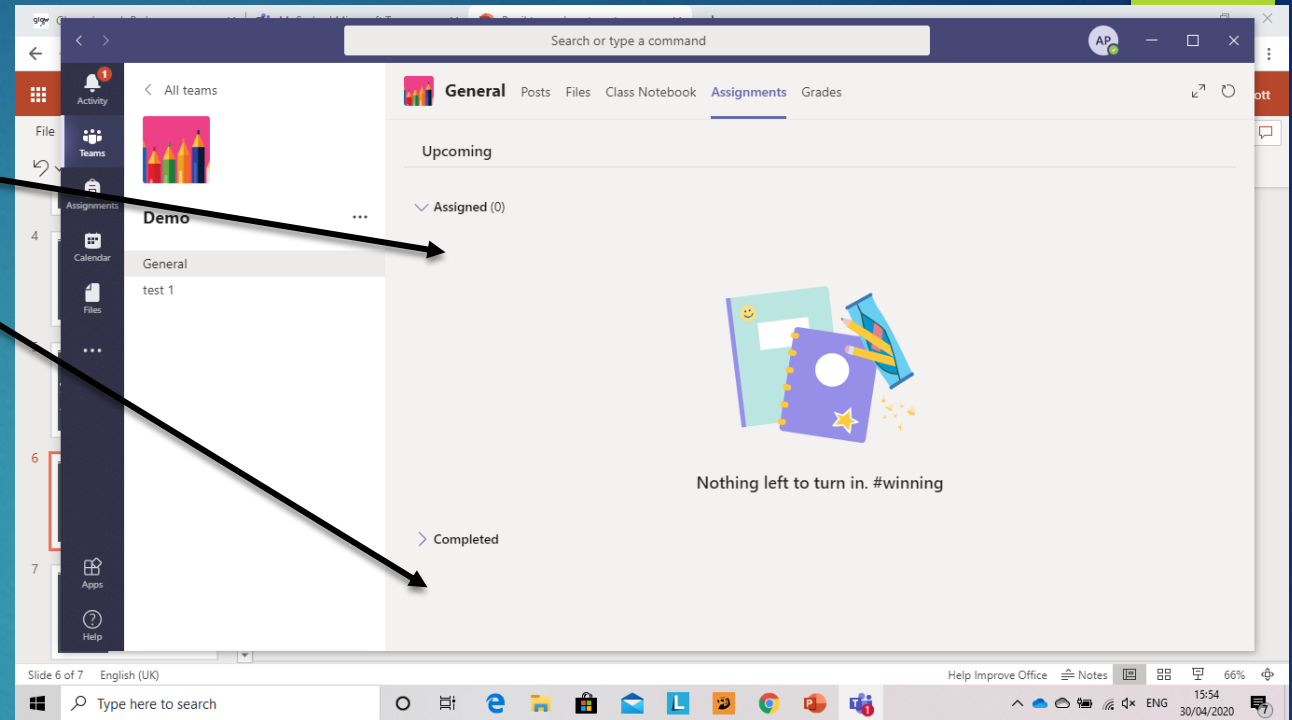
Search or type a command

AP

Activity
Teams
Assignments
Calendar
Files
...
Apps
Help

All teams

Demo

General
test 1

General Posts Files Class Notebook Assignments Grades

Upcoming

Assigned (0)

Nothing left to turn in. #winning

Completed

File

4
6
7

Slide 6 of 7 English (UK)

Help Improve Office Notes 66%

Type here to search

ENG 15:54 30/04/2020